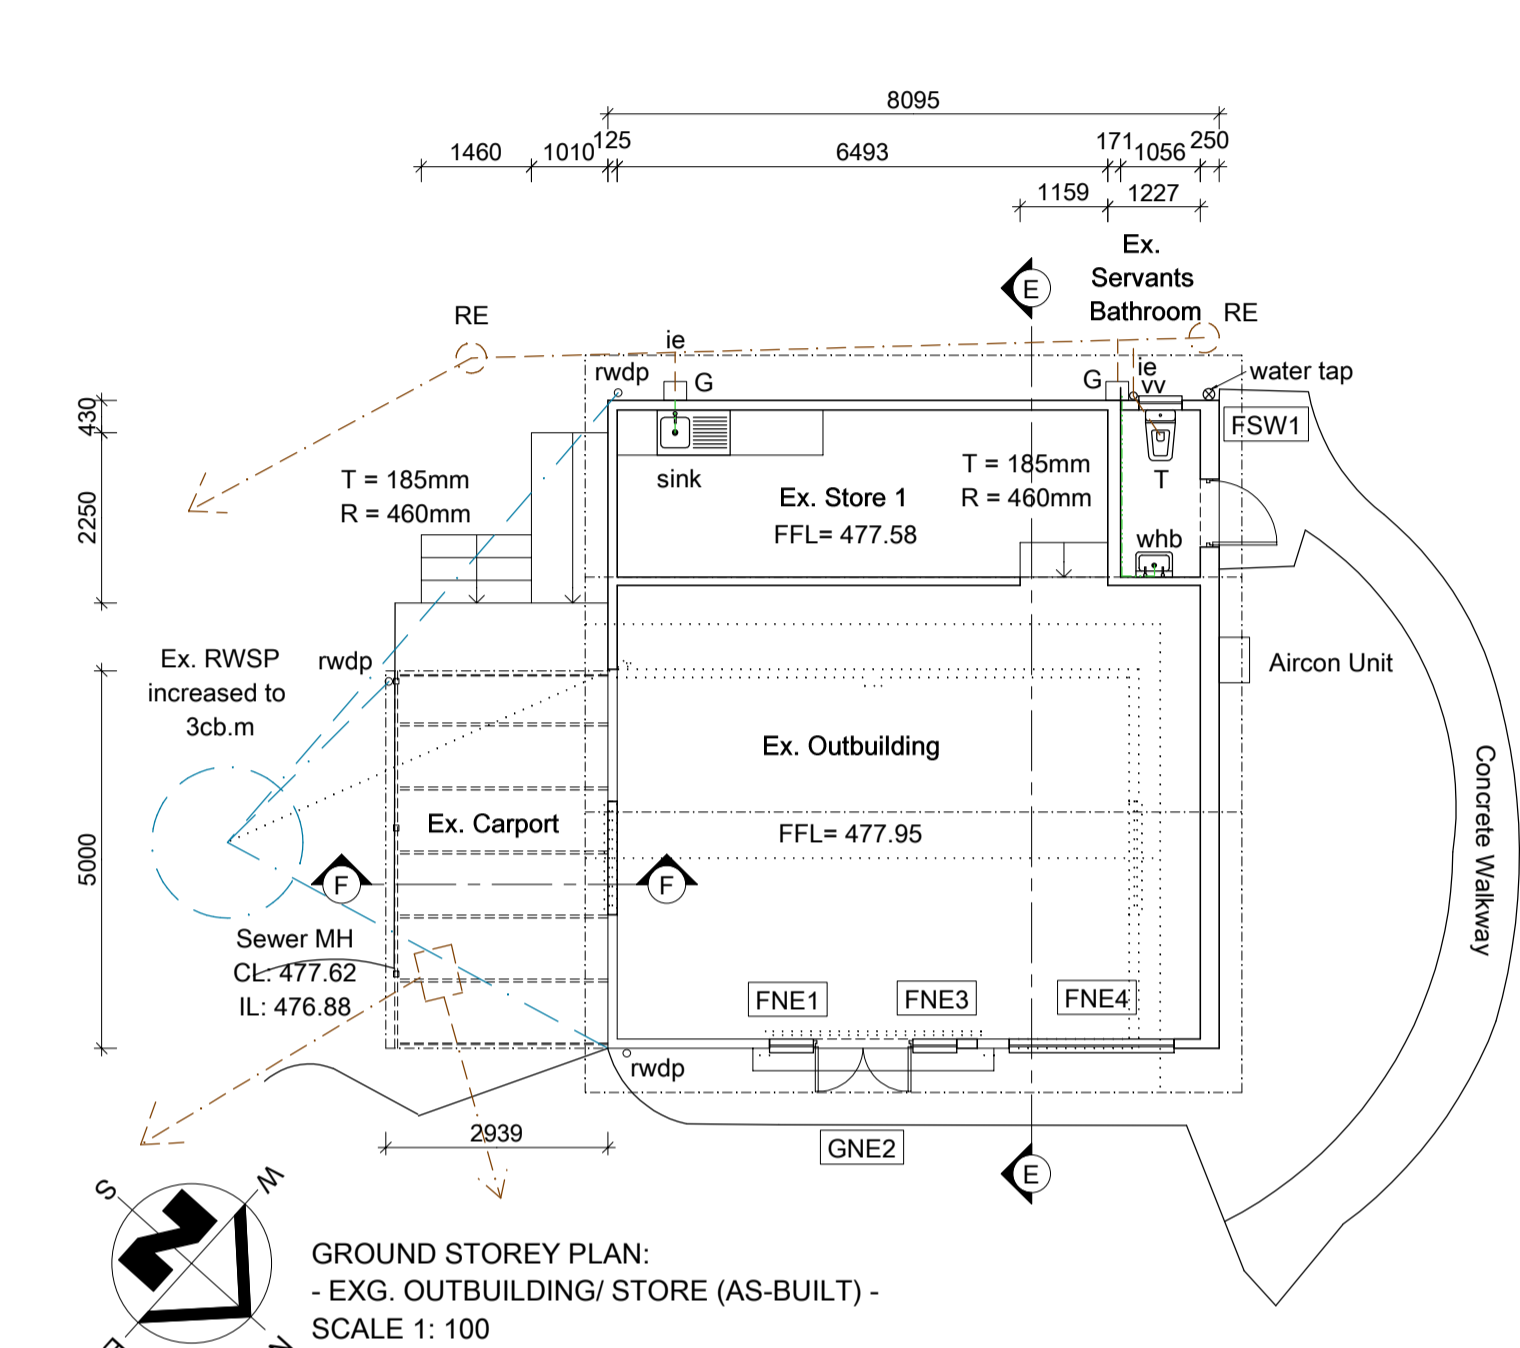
8095

1460 1010 125 6493 171 1056 250

1159 1227

Ex. Servants Bathroom

E

RE

RE

ie

rwdp

G

G

ie

vv

water tap

FSW1

sink

T = 185mm
R = 460mm

Ex. Store 1
FFL= 477.58

T = 185mm
R = 460mm

T

whb

430

2250

Ex. RWSP increased to 3cb.m

rwdp

Aircon Unit

Ex. Outbuilding

Ex. Carport

FFL= 477.95

5000

F

F

Concrete Walkway

Sewer MH
CL: 477.62
IL: 476.88

FNE1

FNE3

FNE4

rwdp

2939

GNE2

E

S

M

GROUND STOREY PLAN:
- EXG. OUTBUILDING/ STORE (AS-BUILT) -
SCALE 1: 100